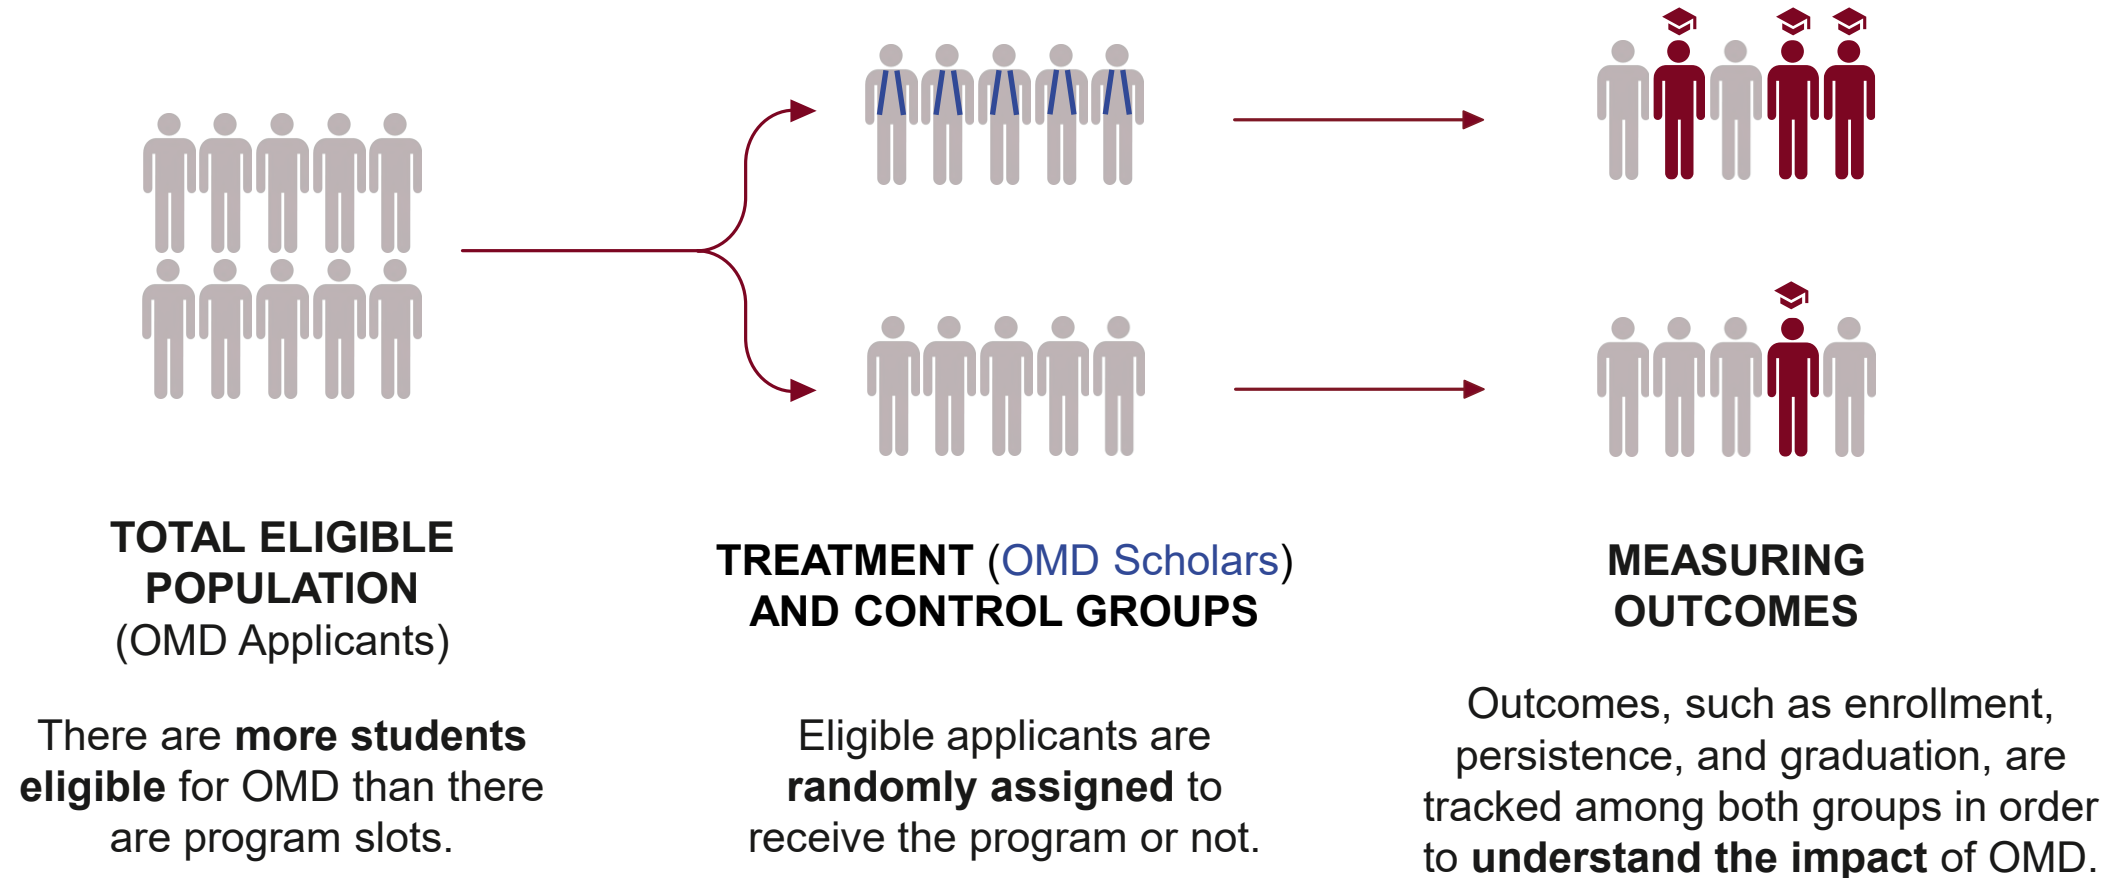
TOTAL ELIGIBLE POPULATION
(OMD Applicants)

There are more students eligible for OMD than there are program slots.

TREATMENT (OMD Scholars) AND CONTROL GROUPS

Eligible applicants are randomly assigned to receive the program or not.

MEASURING OUTCOMES

Outcomes, such as enrollment, persistence, and graduation, are tracked among both groups in order to understand the impact of OMD.